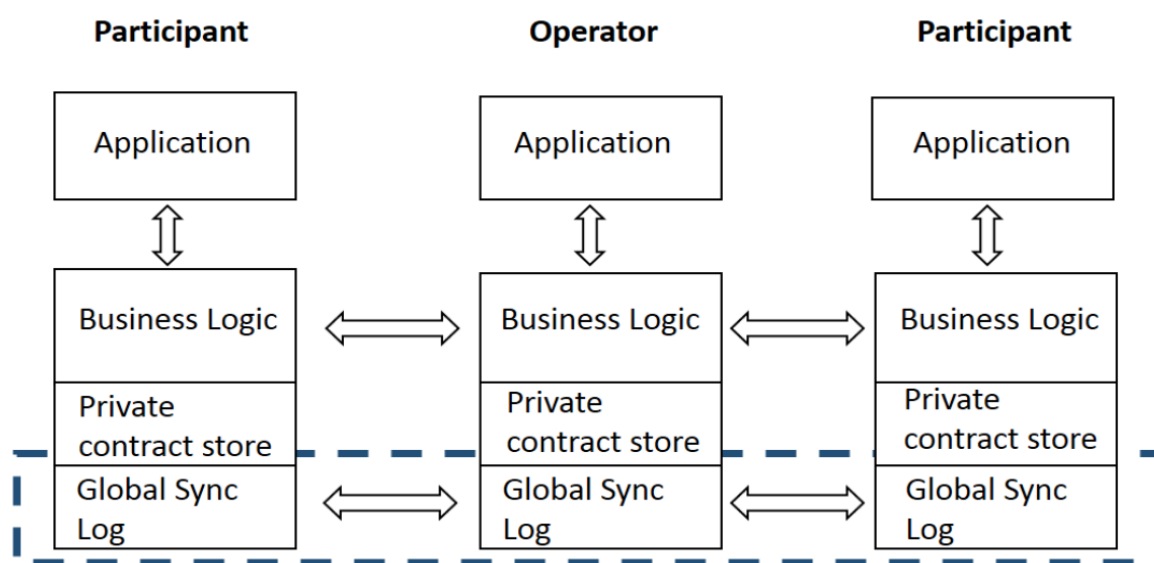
Participant

Application

Business Logic

Private contract store

Global Sync Log

Operator

Application

Business Logic

Private contract store

Global Sync Log

Participant

Application

Business Logic

Private contract store

Global Sync Log